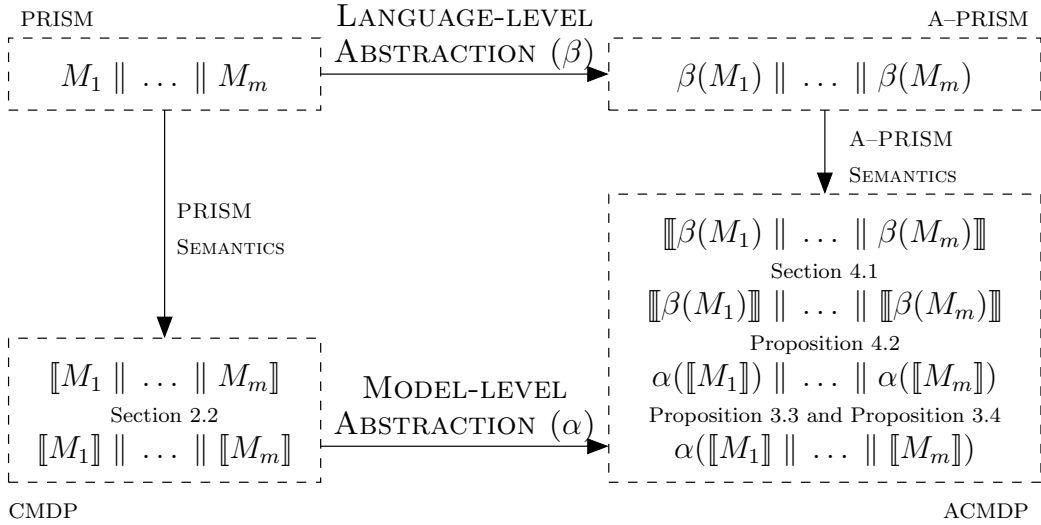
PRISM

$M_1 \parallel \ldots \parallel M_m$

LANGUAGE-LEVEL ABSTRACTION ($\beta$)

A–PRISM

$\beta(M_1) \parallel \ldots \parallel \beta(M_m)$

A–PRISM SEMANTICS

PRISM SEMANTICS

$[\![\beta(M_1) \parallel \ldots \parallel \beta(M_m)]\!]$

Section 4.1

$[\![\beta(M_1)]\!] \parallel \ldots \parallel [\![\beta(M_m)]\!]$

Proposition 4.2

$\alpha([\![M_1]\!]) \parallel \ldots \parallel \alpha([\![M_m]\!])$

Proposition 3.3 and Proposition 3.4

$\alpha([\![M_1]\!] \parallel \ldots \parallel [\![M_m]\!])$

$[\![M_1 \parallel \ldots \parallel M_m]\!]$

Section 2.2

$[\![M_1]\!] \parallel \ldots \parallel [\![M_m]\!]$

MODEL-LEVEL ABSTRACTION ($\alpha$)

CMDP

ACMDP